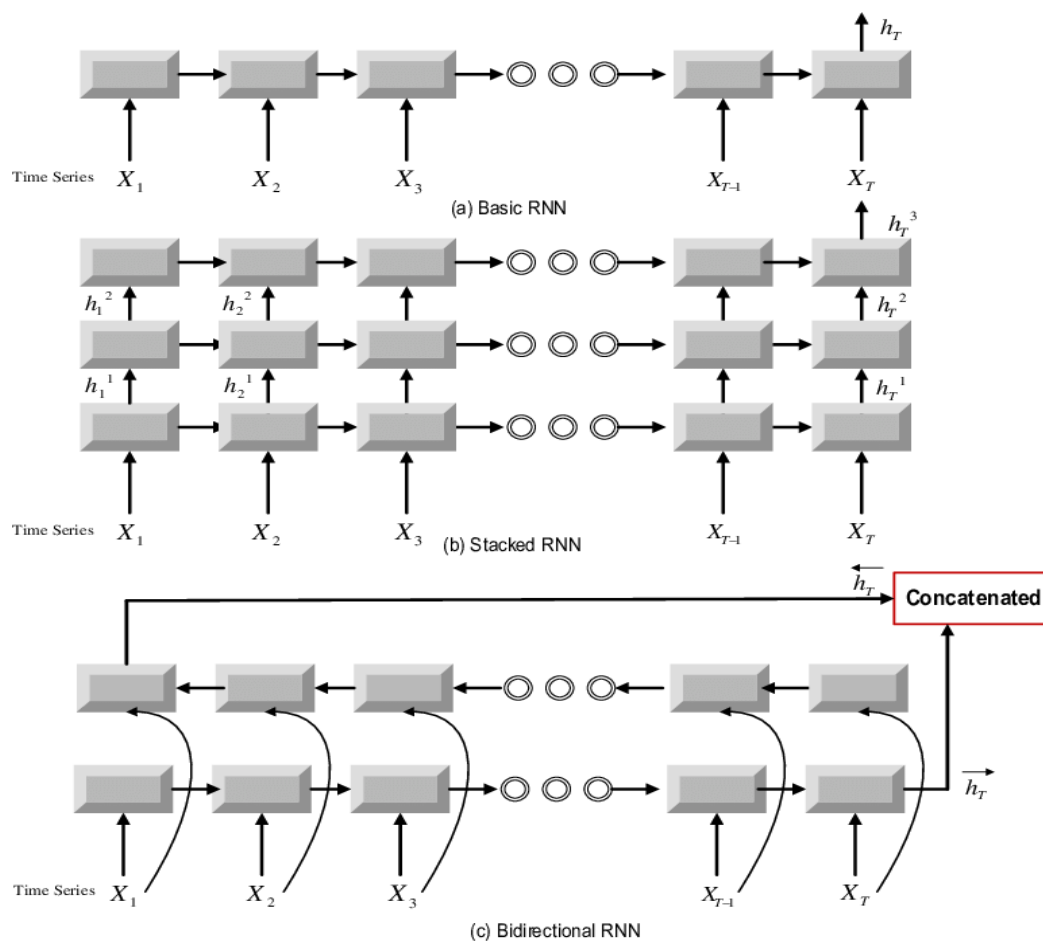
$h_T$

Time Series $X_1$ $X_2$ $X_3$ $X_{T-1}$ $X_T$

(a) Basic RNN

$h_T^{\ 3}$

$h_1^{\ 2}$ $h_2^{\ 2}$ $h_T^{\ 2}$

$h_1^{\ 1}$ $h_2^{\ 1}$ $h_T^{\ 1}$

Time Series $X_1$ $X_2$ $X_3$ $X_{T-1}$ $X_T$

(b) Stacked RNN

$\overleftarrow{h_T}$ Concatenated

$\overrightarrow{h_T}$

Time Series $X_1$ $X_2$ $X_3$ $X_{T-1}$ $X_T$

(c) Bidirectional RNN